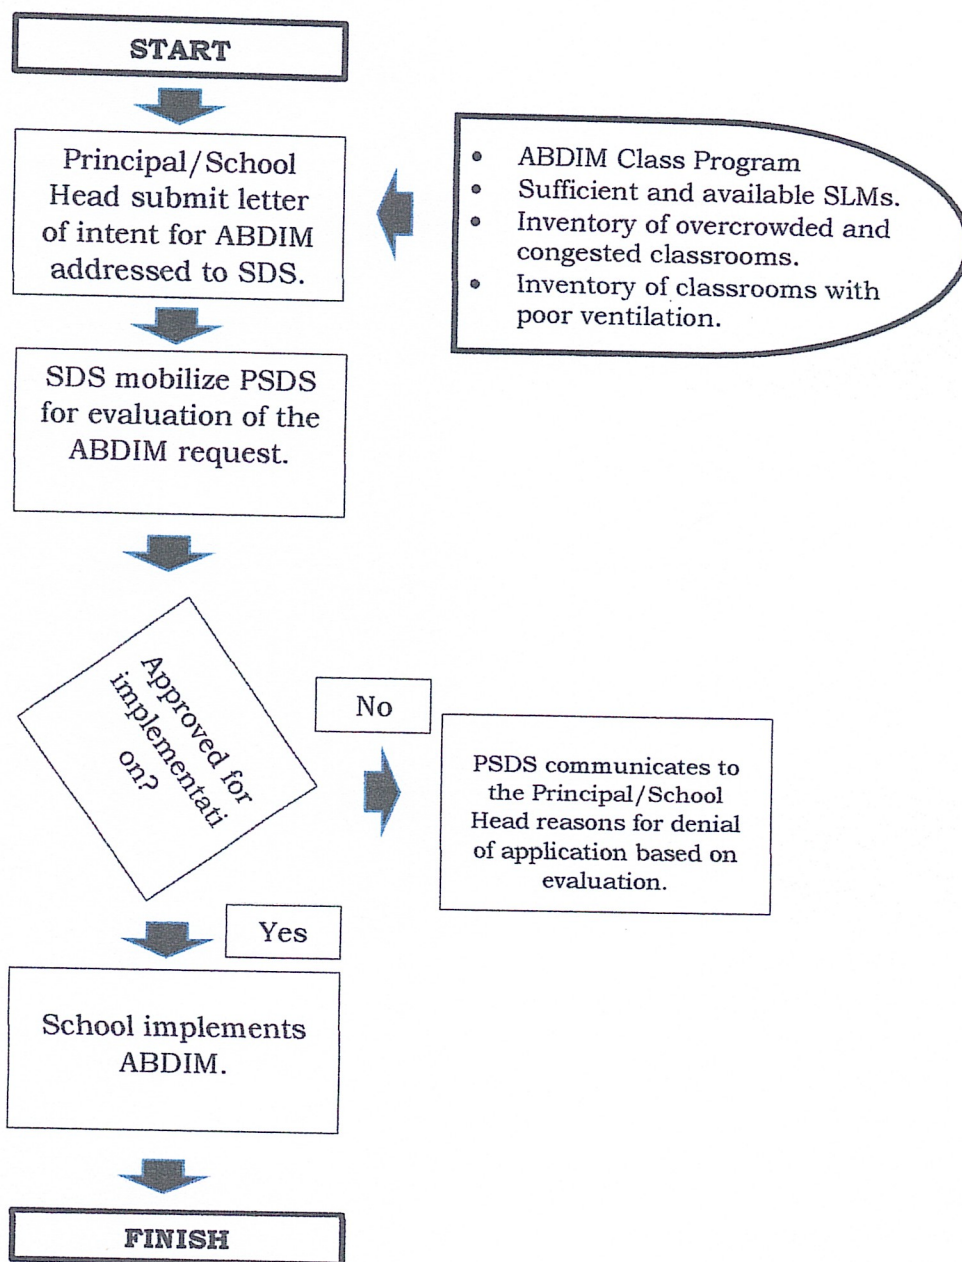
START

Principal/School Head submit letter of intent for ABDIM addressed to SDS.

- ABDIM Class Program
- Sufficient and available SLMs.
- Inventory of overcrowded and congested classrooms.
- Inventory of classrooms with poor ventilation.

SDS mobilize PSDS for evaluation of the ABDIM request.

Approved for implementati on?

No

PSDS communicates to the Principal/School Head reasons for denial of application based on evaluation.

Yes

School implements ABDIM.

FINISH